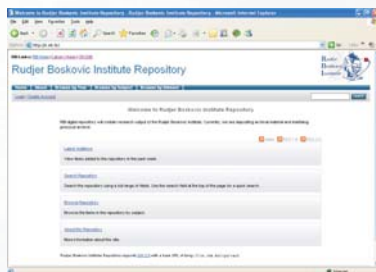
Welcome to Rudjer Boskovic Institute Repository - Rudjer Boskovic Institute Repository - Microsoft Internet Explorer

Rudjer Boskovic Institute Repository

Rudjer Bošković Institute

Welcome to Rudjer Boskovic Institute Repository

Latest Additions

Search Repository

Browse Repository

About this Repository

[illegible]